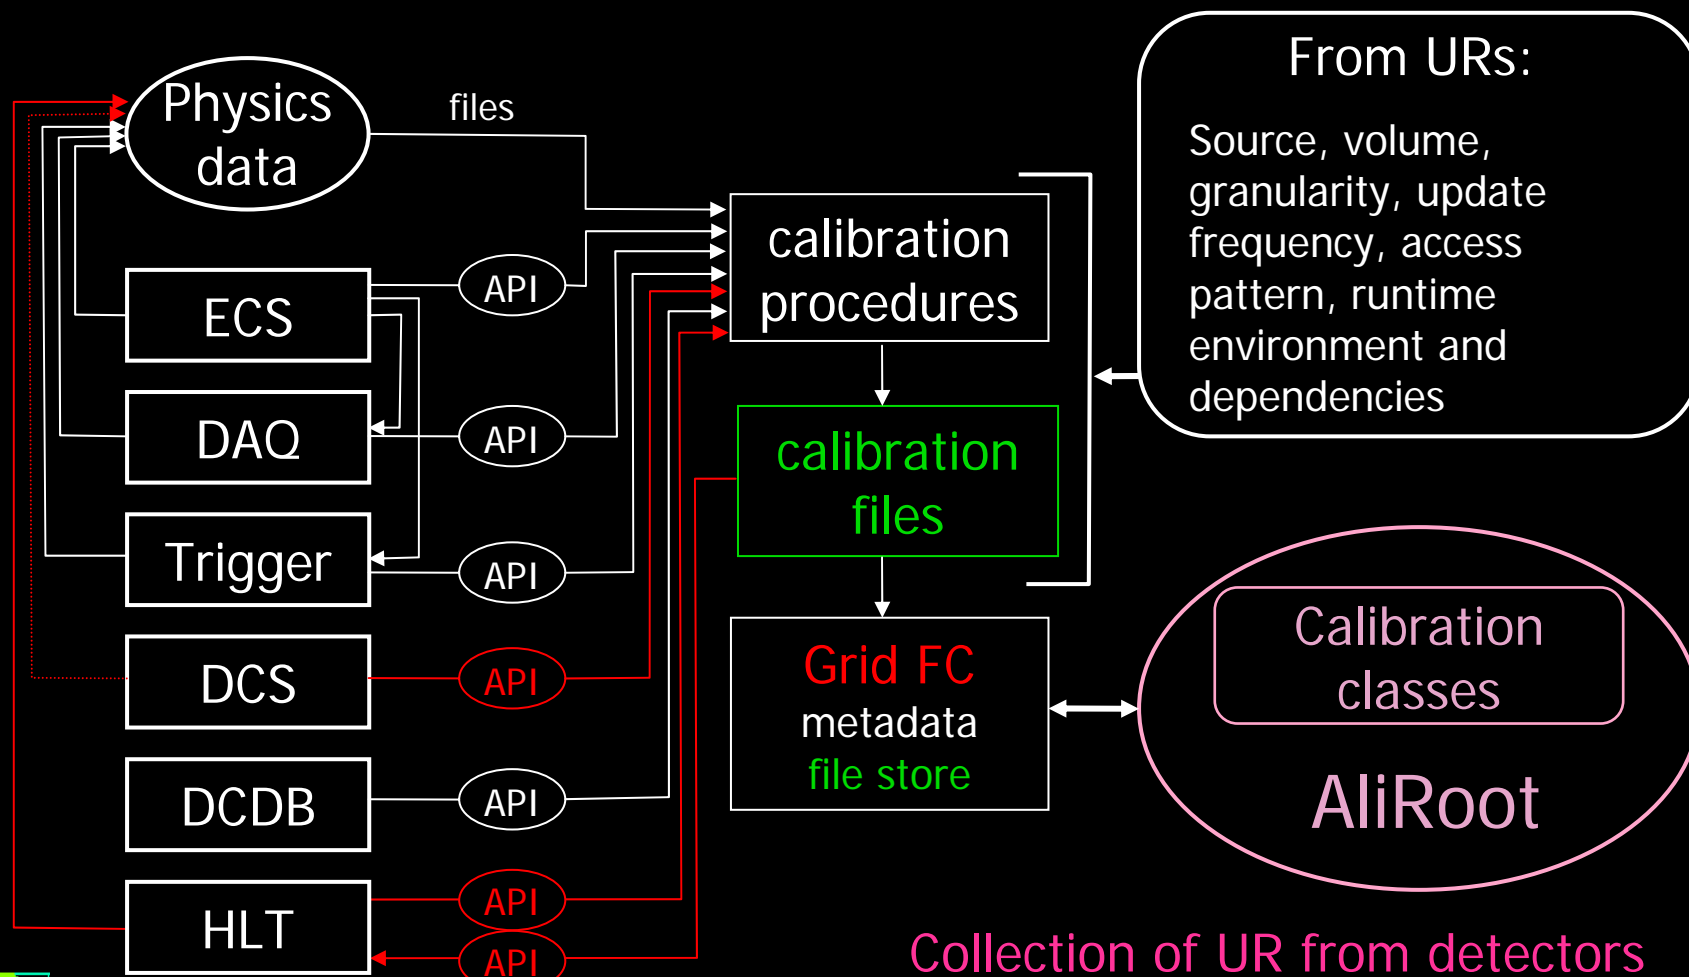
Physics data

files

ECS

API

DAQ

API

Trigger

API

DCS

API

DCDB

API

HLT

API

API

calibration procedures

calibration files

Grid FC
metadata
file store

From URs:

Source, volume, granularity, update frequency, access pattern, runtime environment and dependencies

Calibration classes

AliRoot

Collection of UR from detectors